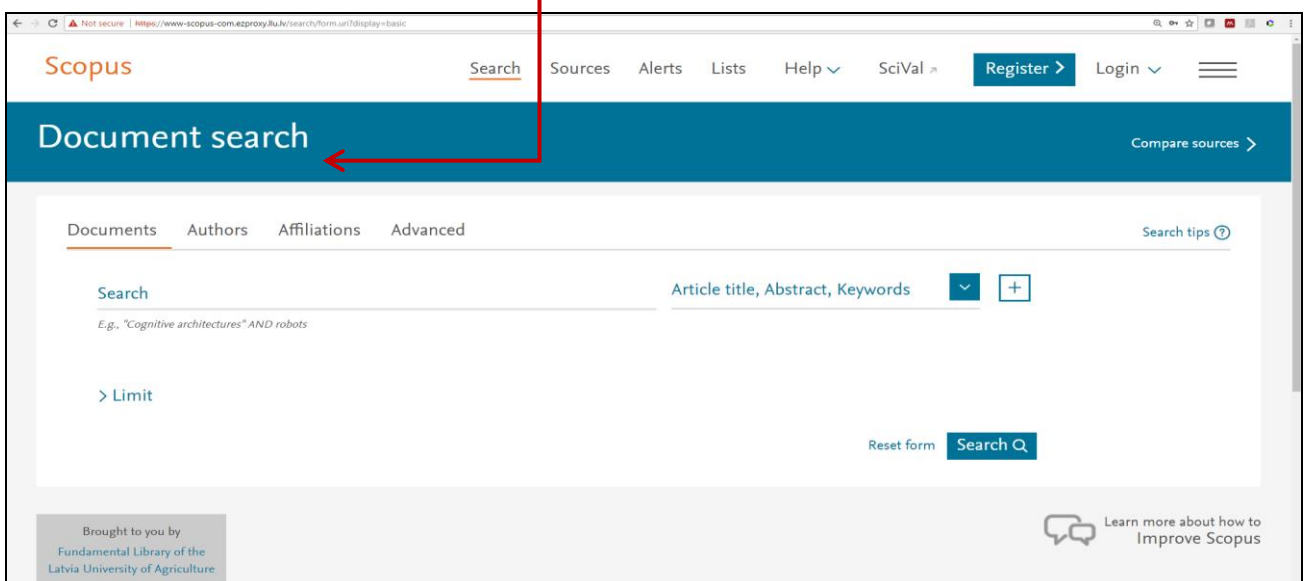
Not secure | https://www-scopus-com.ezproxy.llu.lv/search/form.uri?display=basic

Scopus

Search Sources Alerts Lists Help SciVal Register > Login

Document search

Compare sources >

Documents Authors Affiliations Advanced

Search tips ?

Search

E.g., "Cognitive architectures" AND robots

Article title, Abstract, Keywords

+

> Limit

Reset form Search

Brought to you by
Fundamental Library of the Latvia University of Agriculture

Learn more about how to Improve Scopus